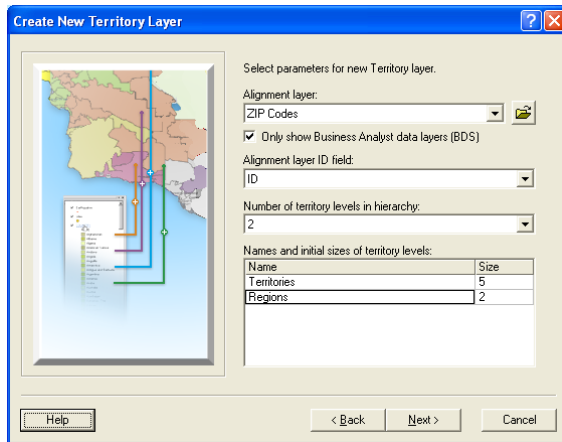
Create New Territory Layer

Select parameters for new Territory layer.

Alignment layer:

ZIP Codes

Only show Business Analyst data layers (BDS)

Alignment layer ID field:

ID

Number of territory levels in hierarchy:

2

Names and initial sizes of territory levels:

| Name | Size |
|---|---|
| Territories | 5 |
| Regions | 2 |

Help

< Back

Next >

Cancel